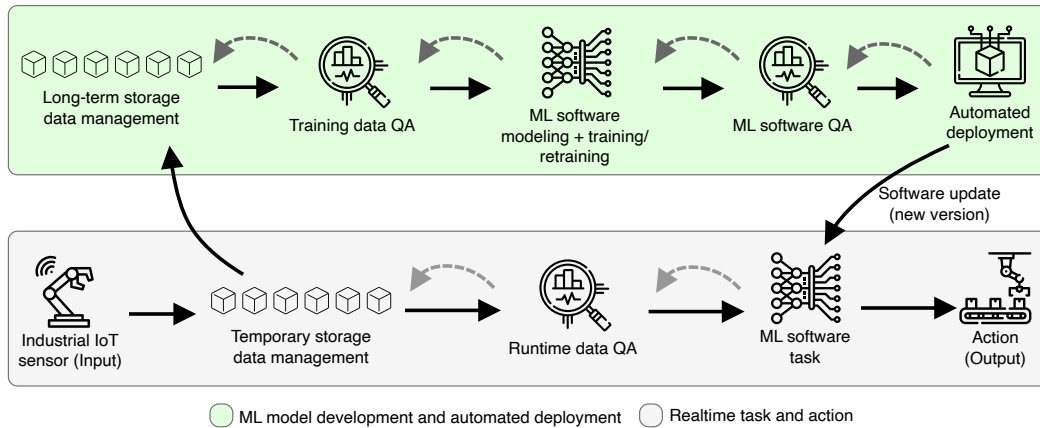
Long-term storage data management

Training data QA

ML software modeling + training/ retraining

ML software QA

Automated deployment

Software update (new version)

Industrial IoT sensor (Input)

Temporary storage data management

Runtime data QA

ML software task

Action (Output)

ML model development and automated deployment

Realtime task and action